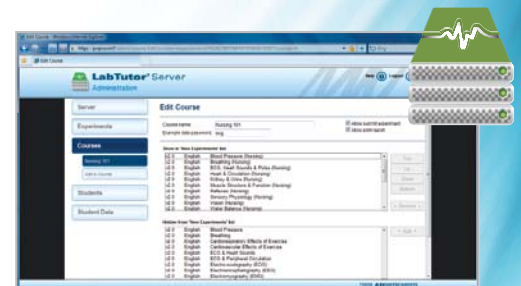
LabTutor Server
Administration

Help | Logout

Server
Experiments
Courses
Nursing 101
Add a Course
Students
Student Data

Edit Course

Course name: Nursing 101
Example data password: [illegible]
Allow submit experiment
Allow print report

Shown in 'New Experiments' list

| | | |
|---|---|---|
| v2.0 | English | Blood Pressure (Nursing) |
| v2.0 | English | Breathing (Nursing) |
| v2.0 | English | ECG, Heart Sounds & Pulse (Nursing) |
| v2.0 | English | Heart & Circulation (Nursing) |
| v2.0 | English | Kidney & Urine (Nursing) |
| v2.0 | English | Muscle Structure & Function (Nursing) |
| v2.0 | English | Reflexes (Nursing) |
| v2.0 | English | Sensory Physiology (Nursing) |
| v2.0 | English | Vision (Nursing) |
| v2.0 | English | Water Balance (Nursing) |

Top
Up
Down
Bottom
Remove

Hidden from 'New Experiments' list

| | | |
|---|---|---|
| v2.0 | English | Blood Pressure |
| v2.0 | English | Breathing |
| v2.0 | English | Cardiorespiratory Effects of Exercise |
| v2.0 | English | Cardiovascular Effects of Exercise |
| v2.0 | English | ECG & Heart Sounds |
| v2.0 | English | ECG & Peripheral Circulation |
| v2.0 | English | Electrooculography (EOG) |
| v2.0 | English | Electromyography (EMG) |
| v2.0 | English | Electromyography (EMG) |

Add